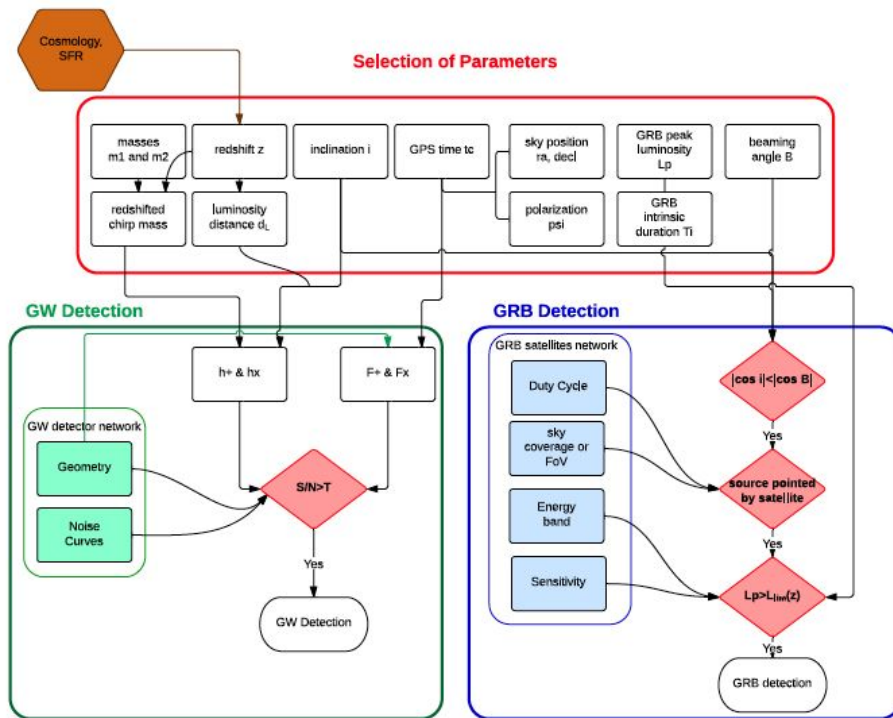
Cosmology, SFR

Selection of Parameters

masses m1 and m2

redshift z

inclination i

GPS time tc

sky position ra, dec

GRB peak luminosity Lp

beaming angle B

redshifted chirp mass

luminosity distance $d_L$

polarization psi

GRB intrinsic duration Ti

GW Detection

h+ & hx

F+ & Fx

GW detector network

Geometry

Noise Curves

S/N>T

Yes

GW Detection

GRB Detection

GRB satellites network

Duty Cycle

sky coverage or FoV

Energy band

Sensitivity

|cos i|<|cos B|

Yes

source pointed by satellite

Yes

$Lp>L_{lim}(z)$

Yes

GRB detection